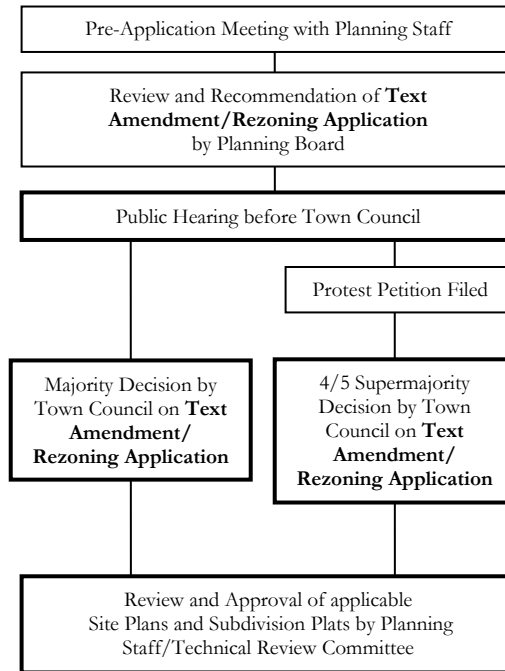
Pre-Application Meeting with Planning Staff

Review and Recommendation of **Text Amendment/Rezoning Application** by Planning Board

Public Hearing before Town Council

Protest Petition Filed

Majority Decision by Town Council on **Text Amendment/ Rezoning Application**

4/5 Supermajority Decision by Town Council on **Text Amendment/ Rezoning Application**

Review and Approval of applicable Site Plans and Subdivision Plats by Planning Staff/Technical Review Committee